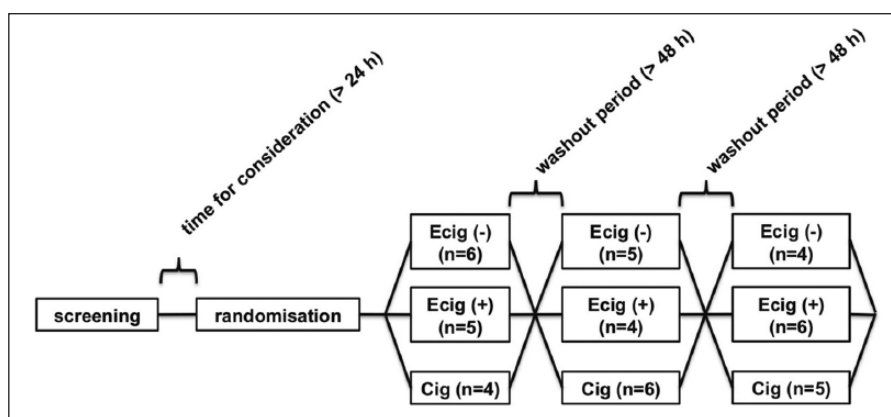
time for consideration (> 24 h)

washout period (> 48 h)

washout period (> 48 h)

screening

randomisation

Ecig (-)
(n=6)

Ecig (+)
(n=5)

Cig (n=4)

Ecig (-)
(n=5)

Ecig (+)
(n=4)

Cig (n=6)

Ecig (-)
(n=4)

Ecig (+)
(n=6)

Cig (n=5)